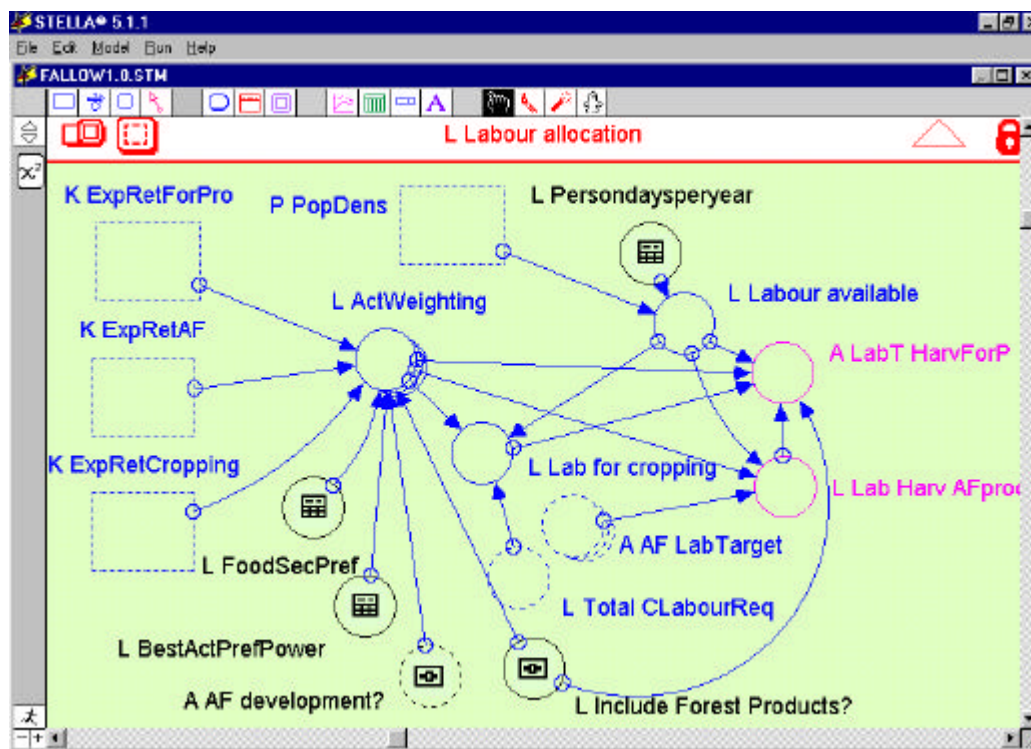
STELLA® 5.1.1
File Edit Model Run Help
FALLOW1.0.STM
A
L Labour allocation
$x^2$
K ExpRetForPro
P PopDens
L Persondaysperyear
L ActWeighting
L Labour available
K ExpRetAF
A LabT HarvForP
K ExpRetCropping
L Lab for cropping
L Lab Harv AFproc
A AF LabTarget
L FoodSecPref
L Total CLabourReq
L BestActPrefPower
A AF development?
L Include Forest Products?